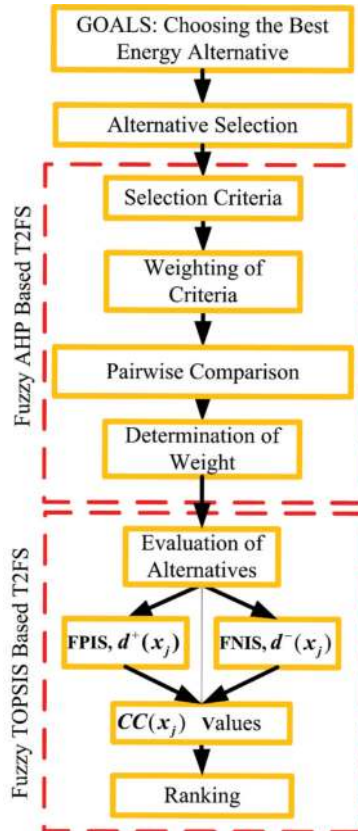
GOALS: Choosing the Best Energy Alternative

Alternative Selection

Fuzzy AHP Based T2FS

Selection Criteria

Weighting of Criteria

Pairwise Comparison

Determination of Weight

Fuzzy TOPSIS Based T2FS

Evaluation of Alternatives

FPIS, $d^{+}(x_j)$

FNIS, $d^{-}(x_j)$

$CC(x_j)$ Values

Ranking